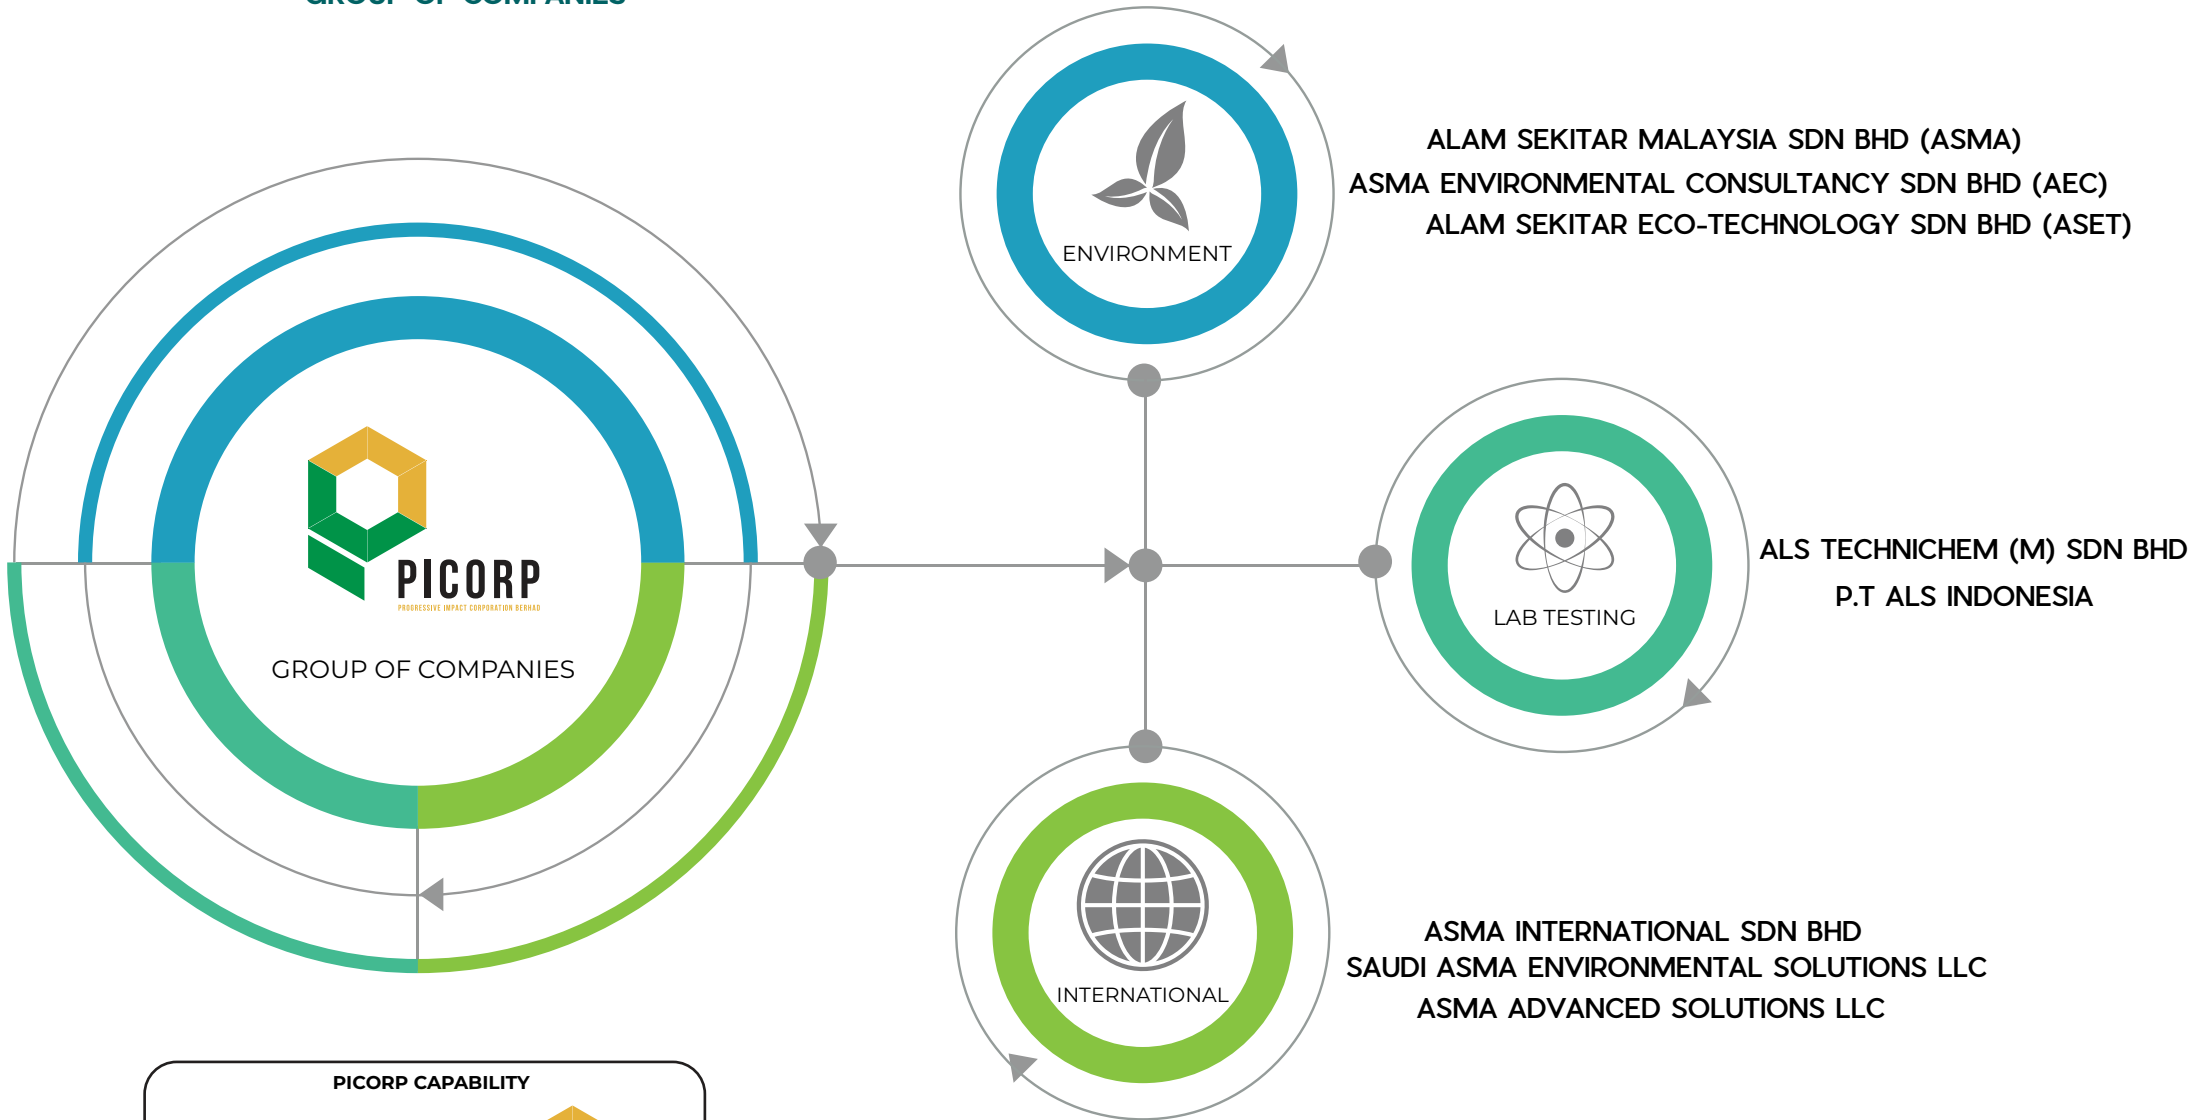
GROUP OF COMPANIES

PICORP
PROGRESSIVE IMPACT CORPORATION BERHAD
GROUP OF COMPANIES

ENVIRONMENT

ALAM SEKITAR MALAYSIA SDN BHD (ASMA)
ASMA ENVIRONMENTAL CONSULTANCY SDN BHD (AEC)
ALAM SEKITAR ECO-TECHNOLOGY SDN BHD (ASET)

LAB TESTING

ALS TECHNICHEM (M) SDN BHD
P.T ALS INDONESIA

INTERNATIONAL

ASMA INTERNATIONAL SDN BHD
SAUDI ASMA ENVIRONMENTAL SOLUTIONS LLC
ASMA ADVANCED SOLUTIONS LLC

PICORP CAPABILITY